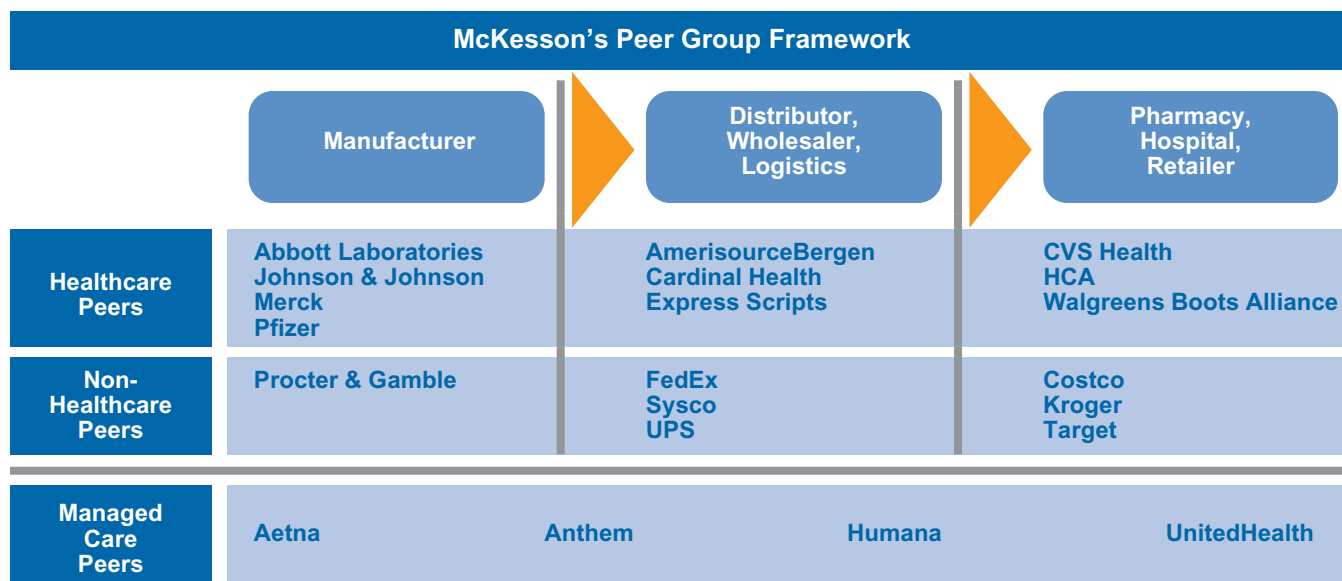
McKesson's Peer Group Framework

| | Manufacturer | Distributor, Wholesaler, Logistics | Pharmacy, Hospital, Retailer |
|---|---|---|---|
| Healthcare Peers | Abbott Laboratories<br>Johnson & Johnson<br>Merck<br>Pfizer | AmerisourceBergen<br>Cardinal Health<br>Express Scripts | CVS Health<br>HCA<br>Walgreens Boots Alliance |
| Non-Healthcare Peers | Procter & Gamble | FedEx<br>Sysco<br>UPS | Costco<br>Kroger<br>Target |

Managed Care Peers

Aetna Anthem Humana UnitedHealth